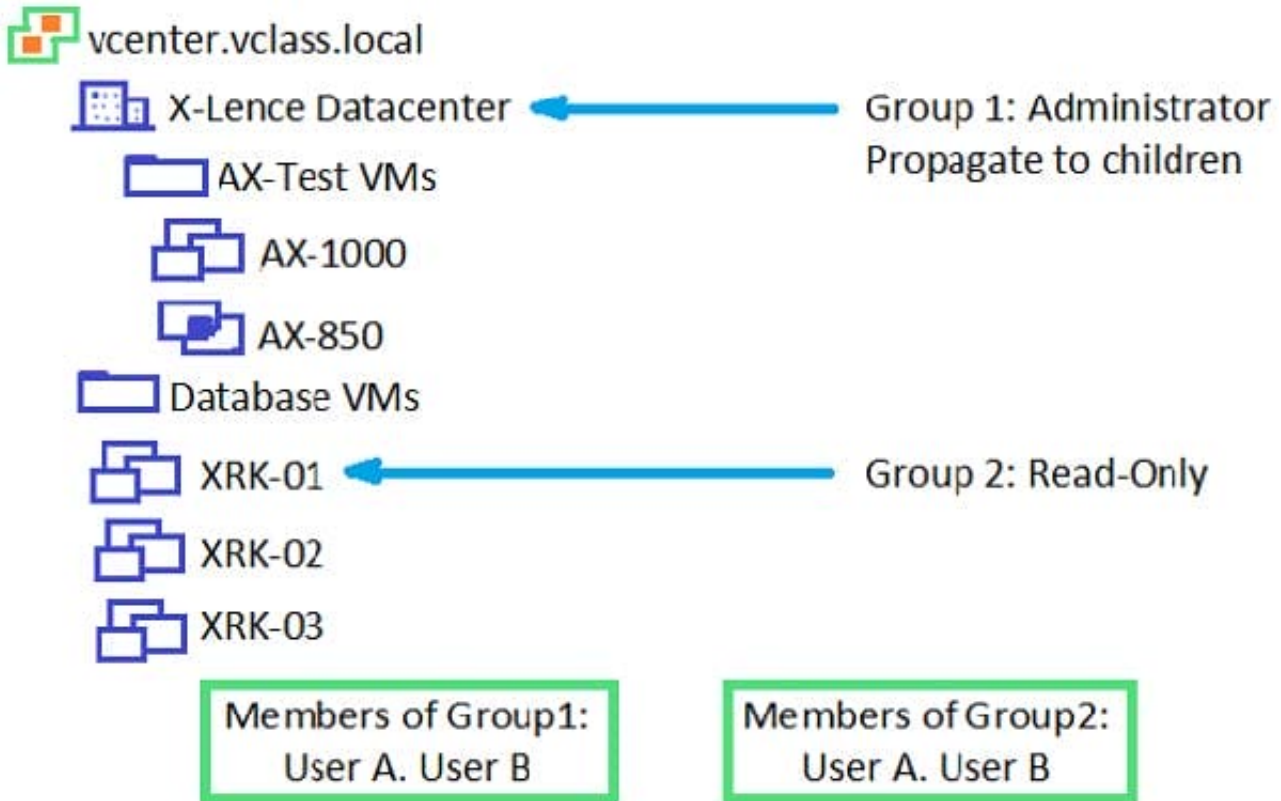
vcenter.vclass.local

X-Lence Datacenter

Group 1: Administrator
Propagate to children

AX-Test VMs

AX-1000

AX-850

Database VMs

XRK-01

Group 2: Read-Only

XRK-02

XRK-03

Members of Group1:
User A. User B

Members of Group2:
User A. User B